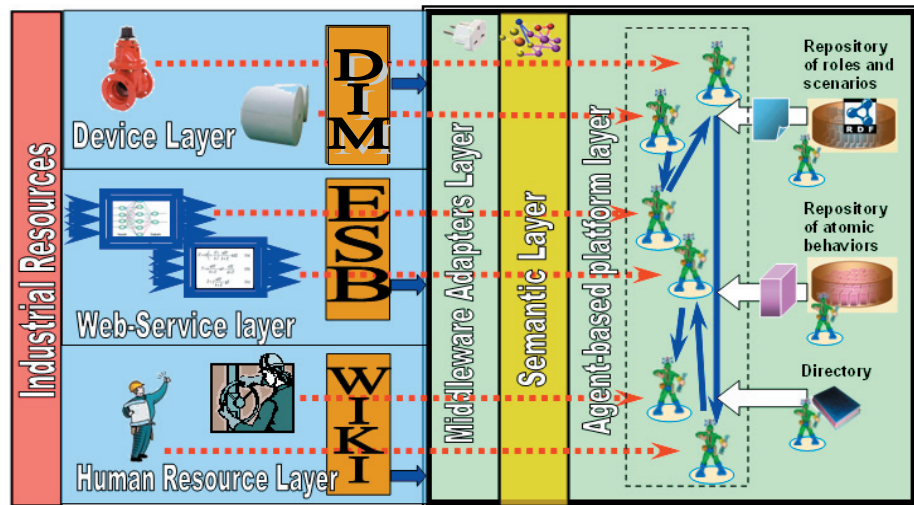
Industrial Resources

Device Layer

DIM

Web-Service layer

ESB

Human Resource Layer

WIKI

Middleware Adapters Layer

Semantic Layer

Agent-based platform layer

Repository of roles and scenarios

RDF

Repository of atomic behaviors

Directory